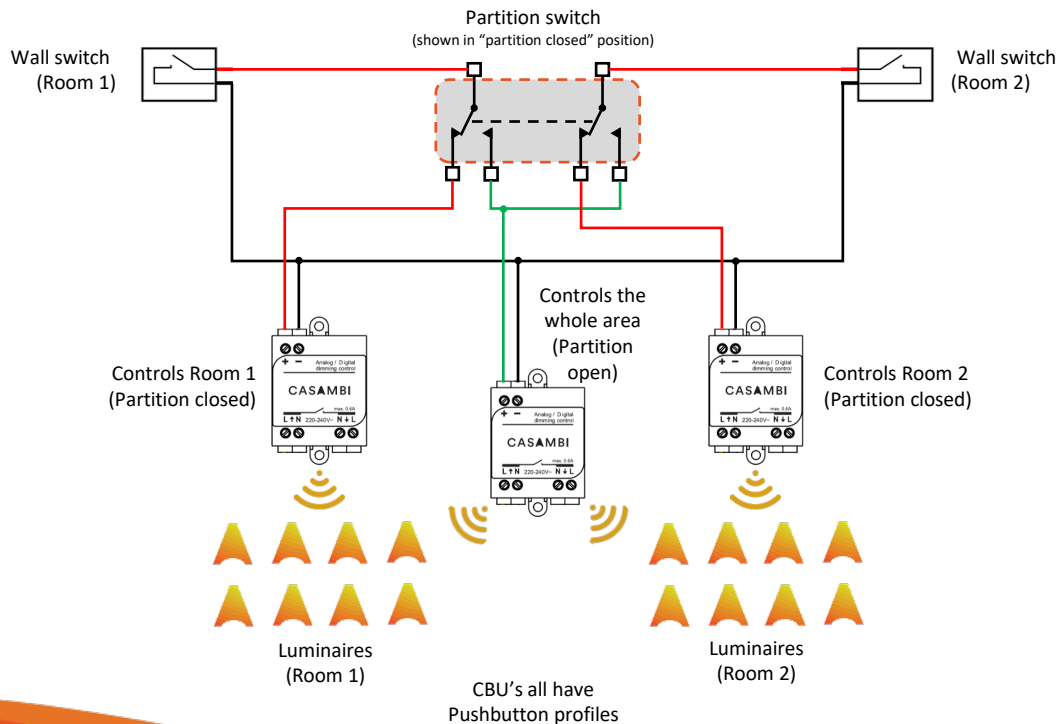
Partition switch
(shown in "partition closed" position)

Wall switch
(Room 1)

Wall switch
(Room 2)

Controls the whole area (Partition open)

+ −
Analog / Digital dimming control
CASAMBI
max. 0.6A
L N 220-240V~ N L

Controls Room 1
(Partition closed)

+ −
Analog / Digital dimming control
CASAMBI
max. 0.6A
L N 220-240V~ N L

+ −
Analog / Digital dimming control
CASAMBI
max. 0.6A
L N 220-240V~ N L

Controls Room 2
(Partition closed)

Luminaires
(Room 1)

Luminaires
(Room 2)

CBU's all have
Pushbutton profiles